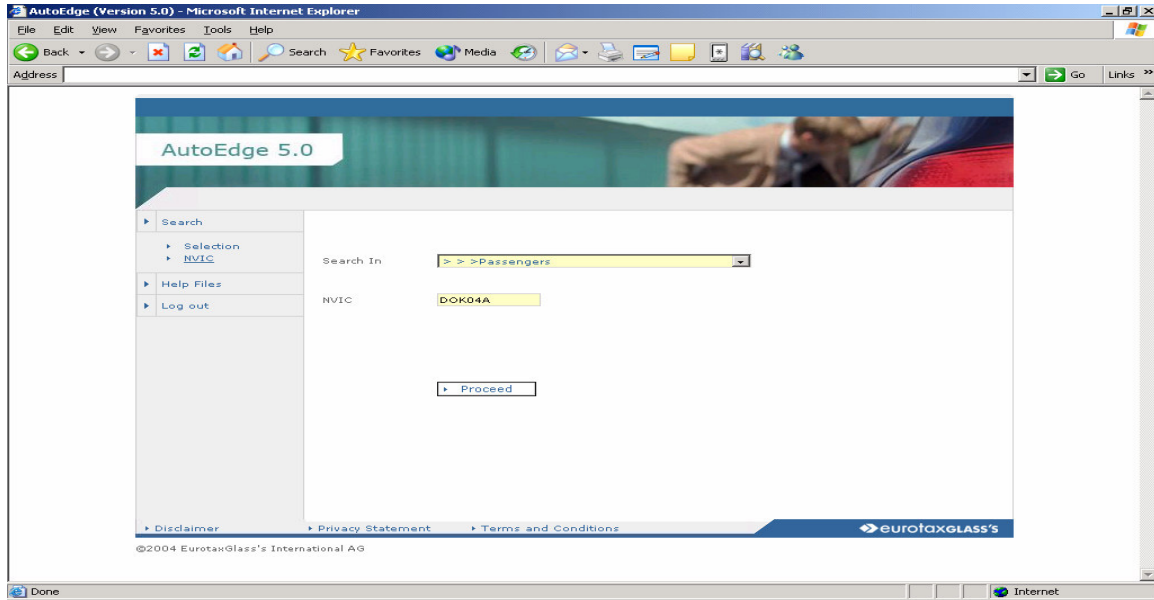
AutoEdge (Version 5.0) - Microsoft Internet Explorer

File Edit View Favorites Tools Help

Back Search Favorites Media

Address Go Links »

AutoEdge 5.0

Search

Selection
NVIC

Help Files

Log out

Search In >>>Passengers

NVIC DOK04A

Proceed

Disclaimer Privacy Statement Terms and Conditions eurotaxGLASS'S

©2004 EurotaxGlass's International AG

Done Internet